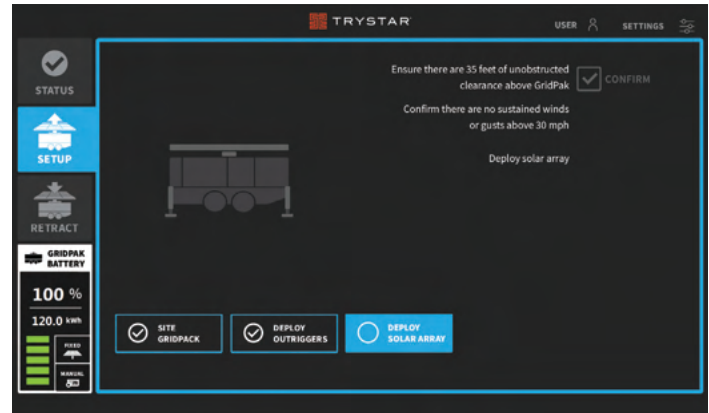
TRYSTAR

USER

SETTINGS

STATUS

SETUP

RETRACT

GRIDPAK BATTERY

100 %

120.0 kWh

FIXED

MANUAL

Ensure there are 35 feet of unobstructed clearance above GridPak

CONFIRM

Confirm there are no sustained winds or gusts above 30 mph

Deploy solar array

SITE GRIDPACK

DEPLOY OUTRIGGERS

DEPLOY SOLAR ARRAY